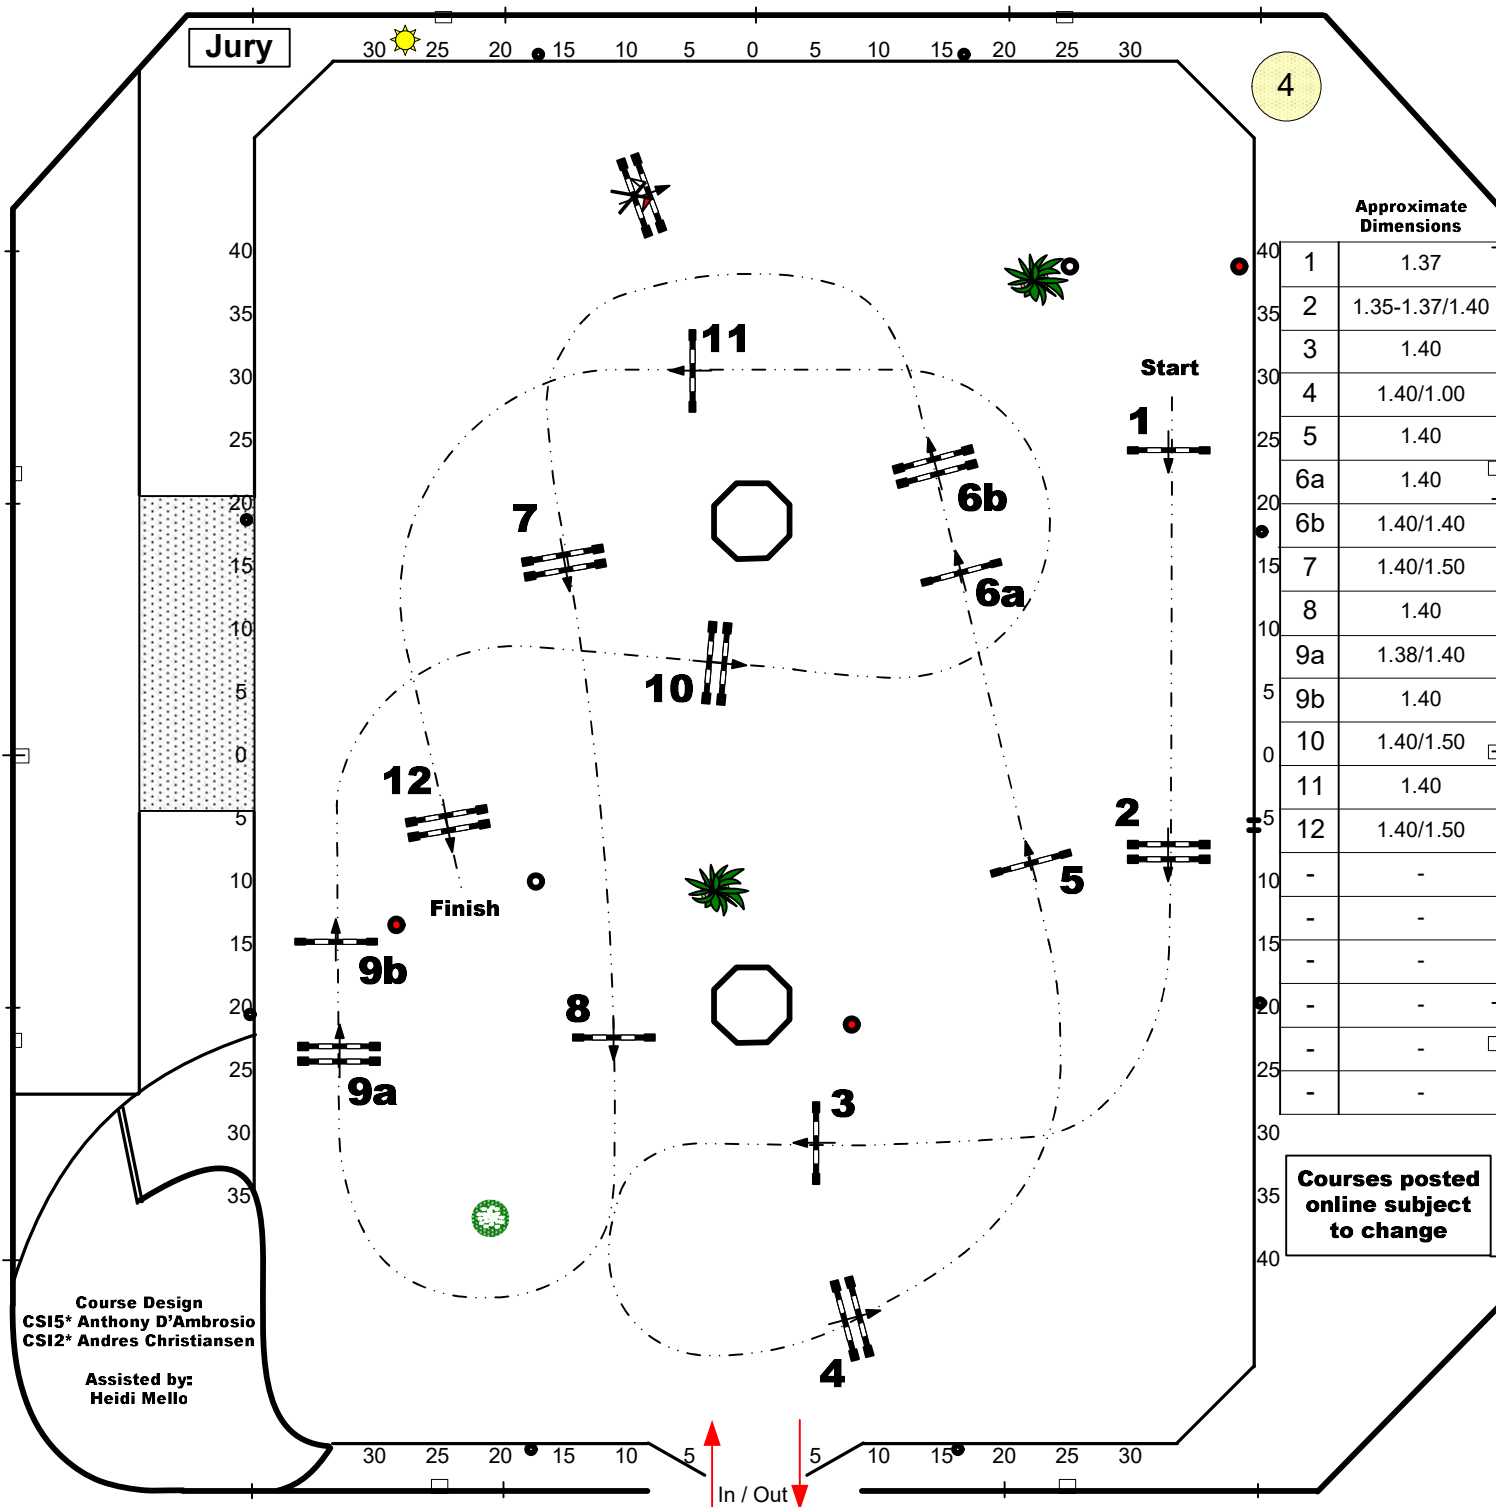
Jury

30 25 20 15 10 5 0 5 10 15 20 25 30

4

40 35 30 25 20 15 10 5 0 5 10 15 20 25 30 35

Approximate Dimensions

| | |
|---|---|
| 1 | 1.37 |
| 2 | 1.35-1.37/1.40 |
| 3 | 1.40 |
| 4 | 1.40/1.00 |
| 5 | 1.40 |
| 6a | 1.40 |
| 6b | 1.40/1.40 |
| 7 | 1.40/1.50 |
| 8 | 1.40 |
| 9a | 1.38/1.40 |
| 9b | 1.40 |
| 10 | 1.40/1.50 |
| 11 | 1.40 |
| 12 | 1.40/1.50 |
| - | - |
| - | - |
| - | - |
| - | - |
| - | - |
| - | - |

40 35 30 25 20 15 10 5 0 5 10 15 20 25 30 35 40

Start

1 2 3 4 5 6a 6b 7 8 9a 9b 10 11 12

Finish

Courses posted online subject to change

Course Design
CSI5* Anthony D'Ambrosio
CSI2* Andres Christiansen

Assisted by:
Heidi Mello

30 25 20 15 10 5 5 10 15 20 25 30

In / Out